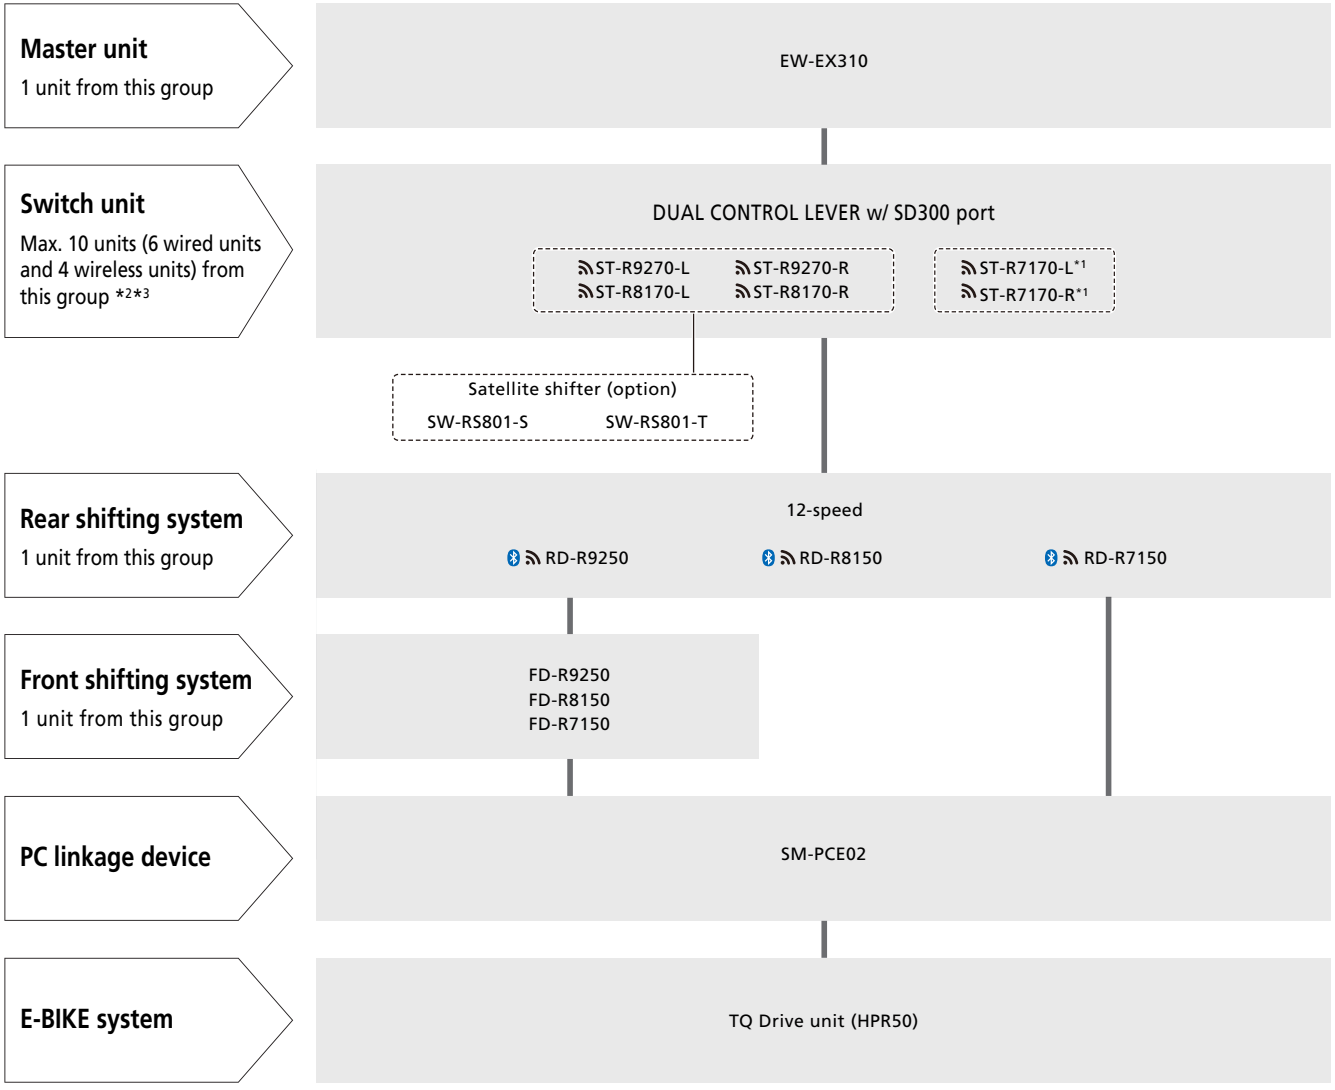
**Master unit**
1 unit from this group

EW-EX310

**Switch unit**
Max. 10 units (6 wired units and 4 wireless units) from this group *2*3

DUAL CONTROL LEVER w/ SD300 port

ST-R9270-L
ST-R9270-R
ST-R8170-L
ST-R8170-R

ST-R7170-L*1
ST-R7170-R*1

Satellite shifter (option)
SW-RS801-S
SW-RS801-T

**Rear shifting system**
1 unit from this group

12-speed

RD-R9250
RD-R8150
RD-R7150

**Front shifting system**
1 unit from this group

FD-R9250
FD-R8150
FD-R7150

**PC linkage device**

SM-PCE02

**E-BIKE system**

TQ Drive unit (HPR50)